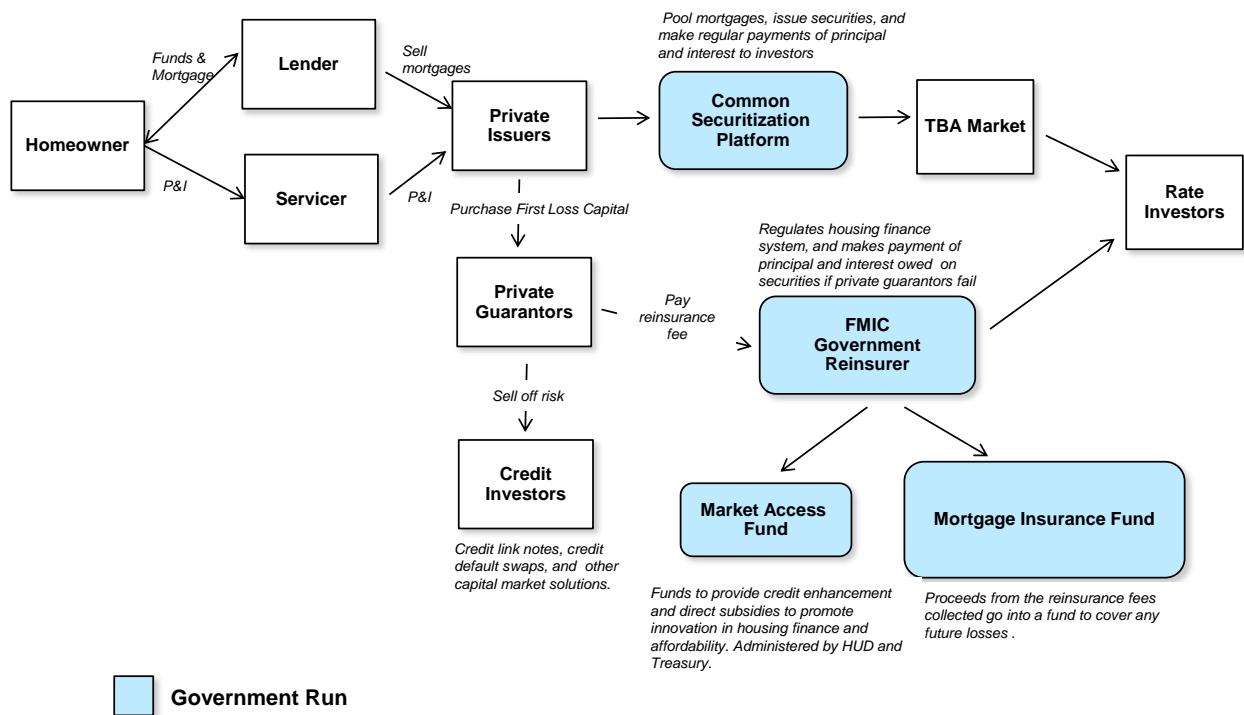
Funds & Mortgage

Lender

Sell mortgages

Pool mortgages, issue securities, and make regular payments of principal and interest to investors

Homeowner

P&I

Servicer

P&I

Private Issuers

Common Securitization Platform

TBA Market

Rate Investors

Purchase First Loss Capital

Regulates housing finance system, and makes payment of principal and interest owed on securities if private guarantors fail

Private Guarantors

Pay reinsurance fee

FMIC Government Reinsurer

Sell off risk

Credit Investors

Credit link notes, credit default swaps, and other capital market solutions.

Market Access Fund

Mortgage Insurance Fund

Funds to provide credit enhancement and direct subsidies to promote innovation in housing finance and affordability. Administered by HUD and Treasury.

Proceeds from the reinsurance fees collected go into a fund to cover any future losses .

Government Run